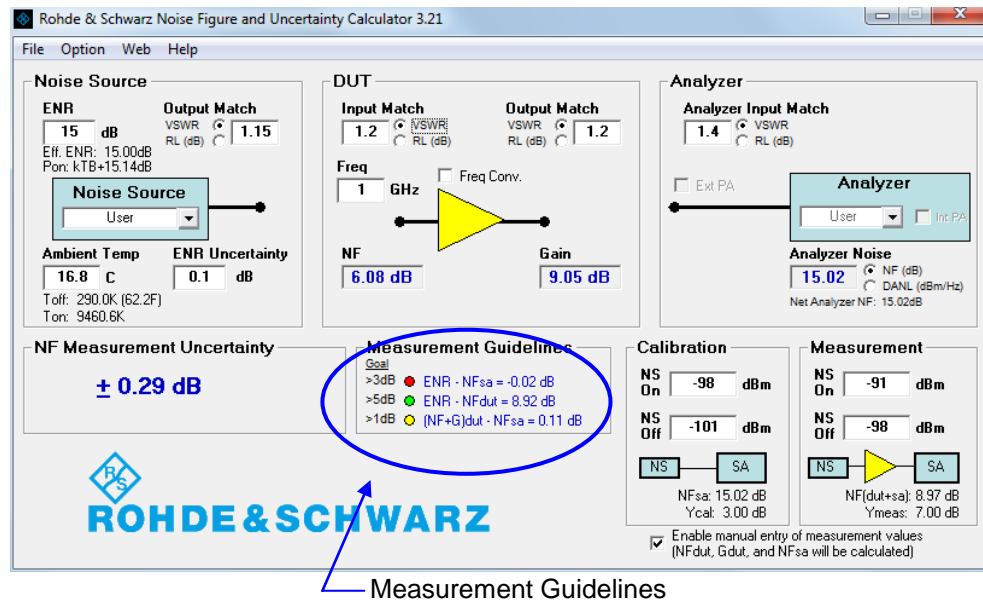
Rohde & Schwarz Noise Figure and Uncertainty Calculator 3.21

File Option Web Help

Noise Source
ENR
15 dB
Eff. ENR: 15.00dB
Pon: kTB+15.14dB
Output Match
VSWR
RL (dB)
1.15
Noise Source
User
Ambient Temp
16.8 C
Toff: 290.0K (62.2F)
Ton: 9460.6K
ENR Uncertainty
0.1 dB

DUT
Input Match
1.2
VSWR
RL (dB)
Output Match
VSWR
RL (dB)
1.2
Freq
1 GHz
Freq Conv.
NF
6.08 dB
Gain
9.05 dB

Analyzer
Analyzer Input Match
1.4
VSWR
RL (dB)
Ext PA
Analyzer
User
Int PA
Analyzer Noise
15.02
NF (dB)
DANL (dBm/Hz)
Net Analyzer NF: 15.02dB

NF Measurement Uncertainty
± 0.29 dB

Measurement Guidelines
Goal
>3dB ENR - NFsa = -0.02 dB
>5dB ENR - NFdut = 8.92 dB
>1dB (NF+G)dut - NFsa = 0.11 dB

Calibration
NS On -98 dBm
NS Off -101 dBm
NS SA
NFsa: 15.02 dB
Ycal: 3.00 dB

Measurement
NS On -91 dBm
NS Off -98 dBm
NS SA
NF(dut+sa): 8.97 dB
Ymeas: 7.00 dB

ROHDE&SCHWARZ

Enable manual entry of measurement values (NFdut, Gdut, and NFsa will be calculated)

Measurement Guidelines